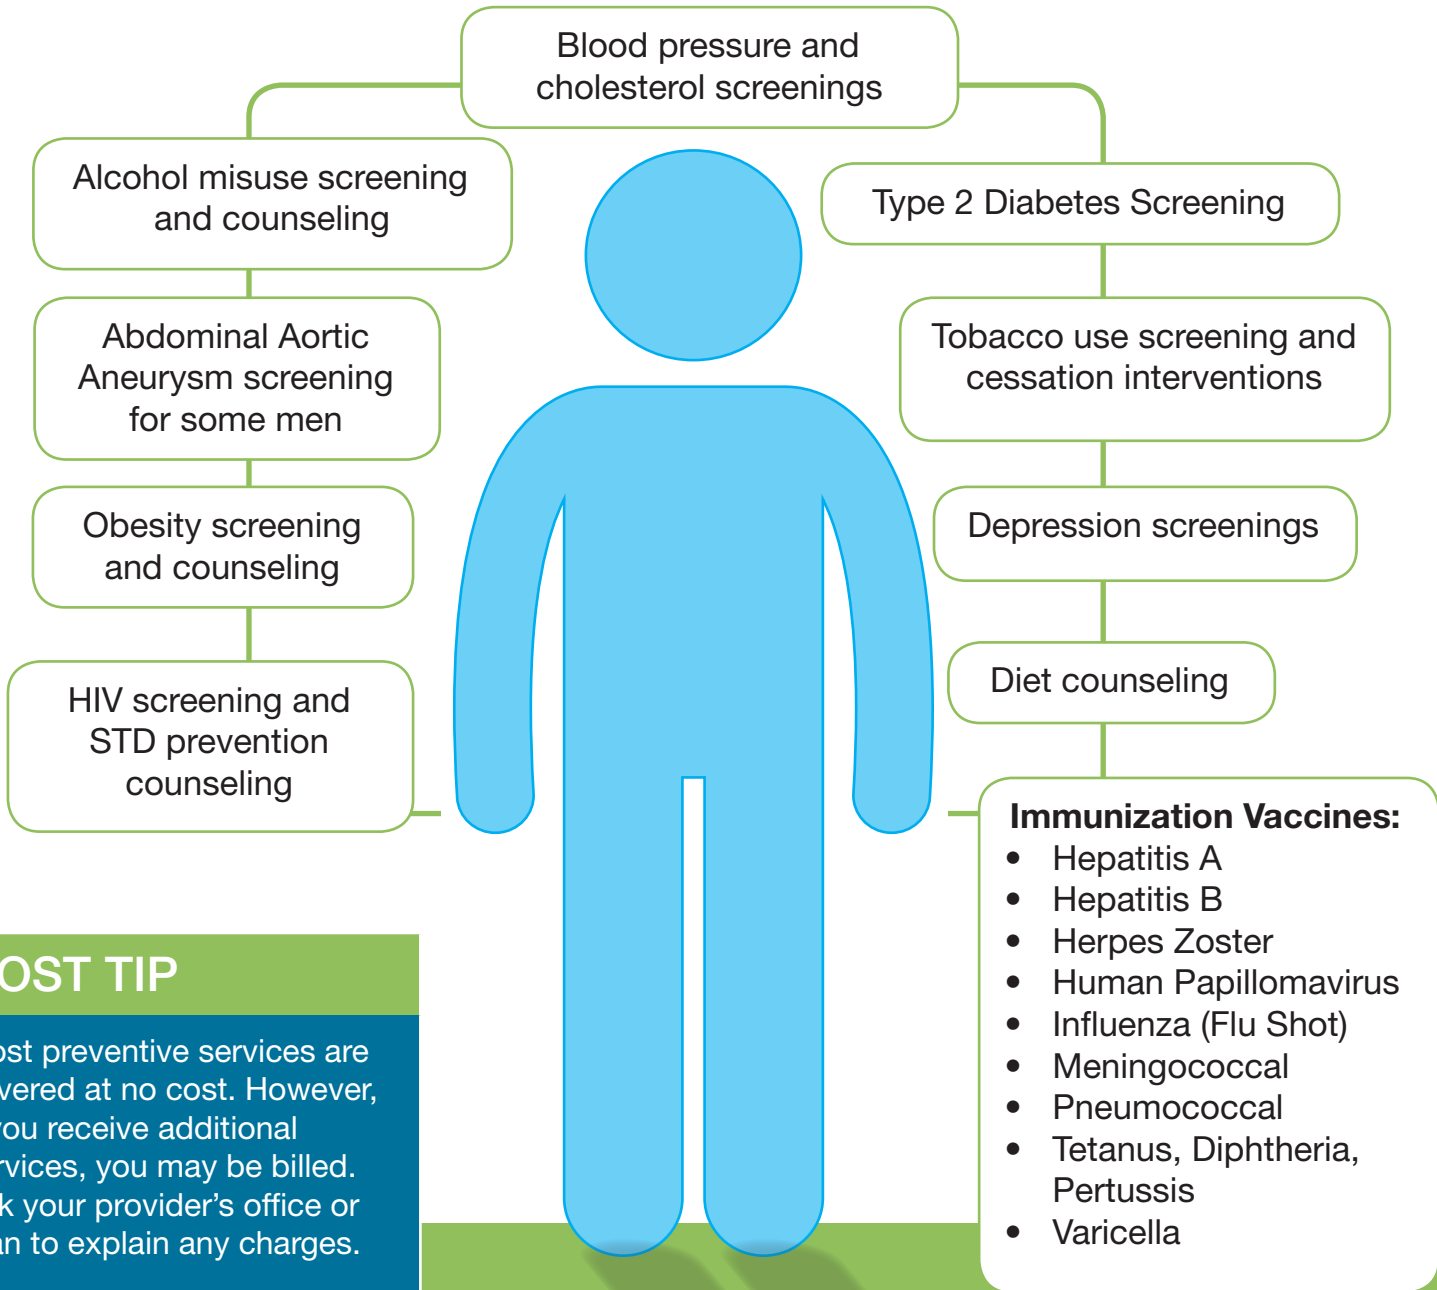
Blood pressure and cholesterol screenings

Alcohol misuse screening and counseling

Type 2 Diabetes Screening

Abdominal Aortic Aneurysm screening for some men

Tobacco use screening and cessation interventions

Obesity screening and counseling

Depression screenings

Diet counseling

HIV screening and STD prevention counseling

Immunization Vaccines:
- Hepatitis A
- Hepatitis B
- Herpes Zoster
- Human Papillomavirus
- Influenza (Flu Shot)
- Meningococcal
- Pneumococcal
- Tetanus, Diphtheria, Pertussis
- Varicella

OST TIP

ost preventive services are vered at no cost. However, you receive additional rvices, you may be billed. k your provider's office or an to explain any charges.